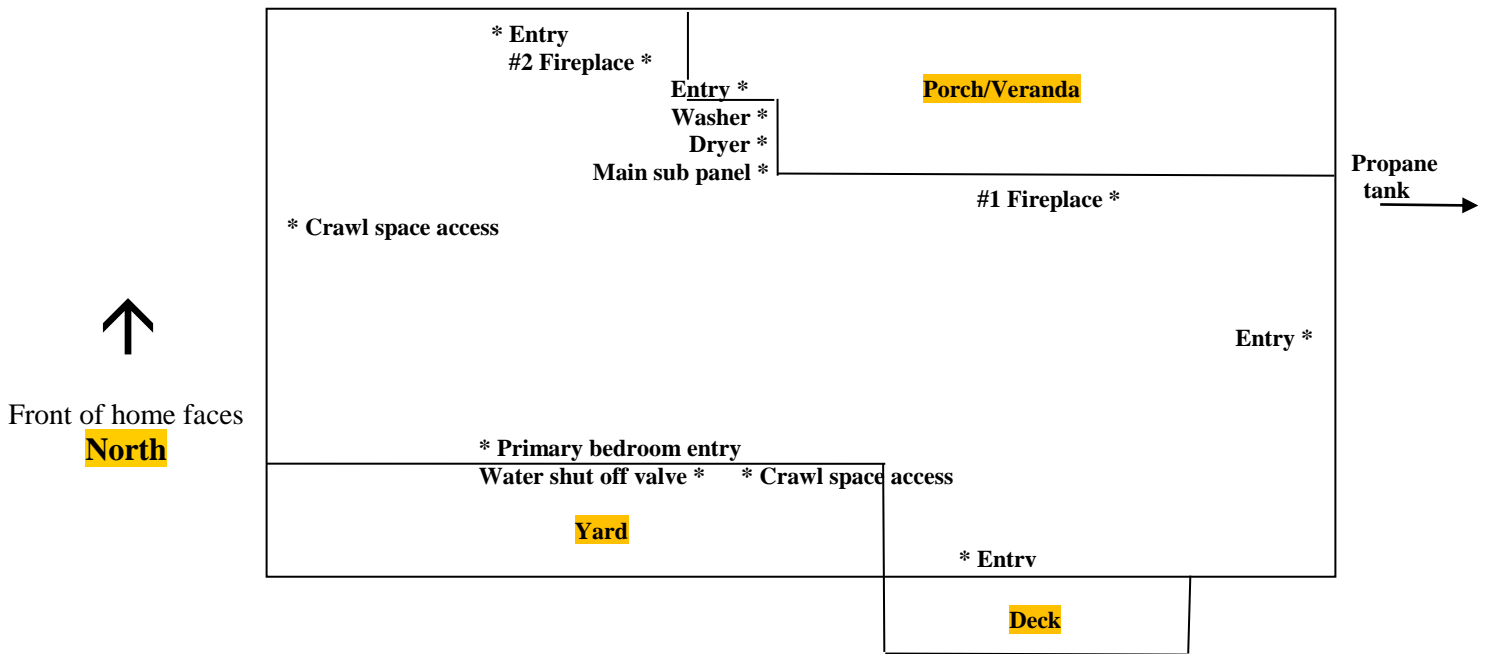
* Entry
#2 Fireplace *
Entry *
Washer *
Dryer *
Main sub panel *
Porch/Veranda
Propane tank
#1 Fireplace *
* Crawl space access
Front of home faces
North
Entry *
* Primary bedroom entry
Water shut off valve *
* Crawl space access
Yard
* Entry
Deck